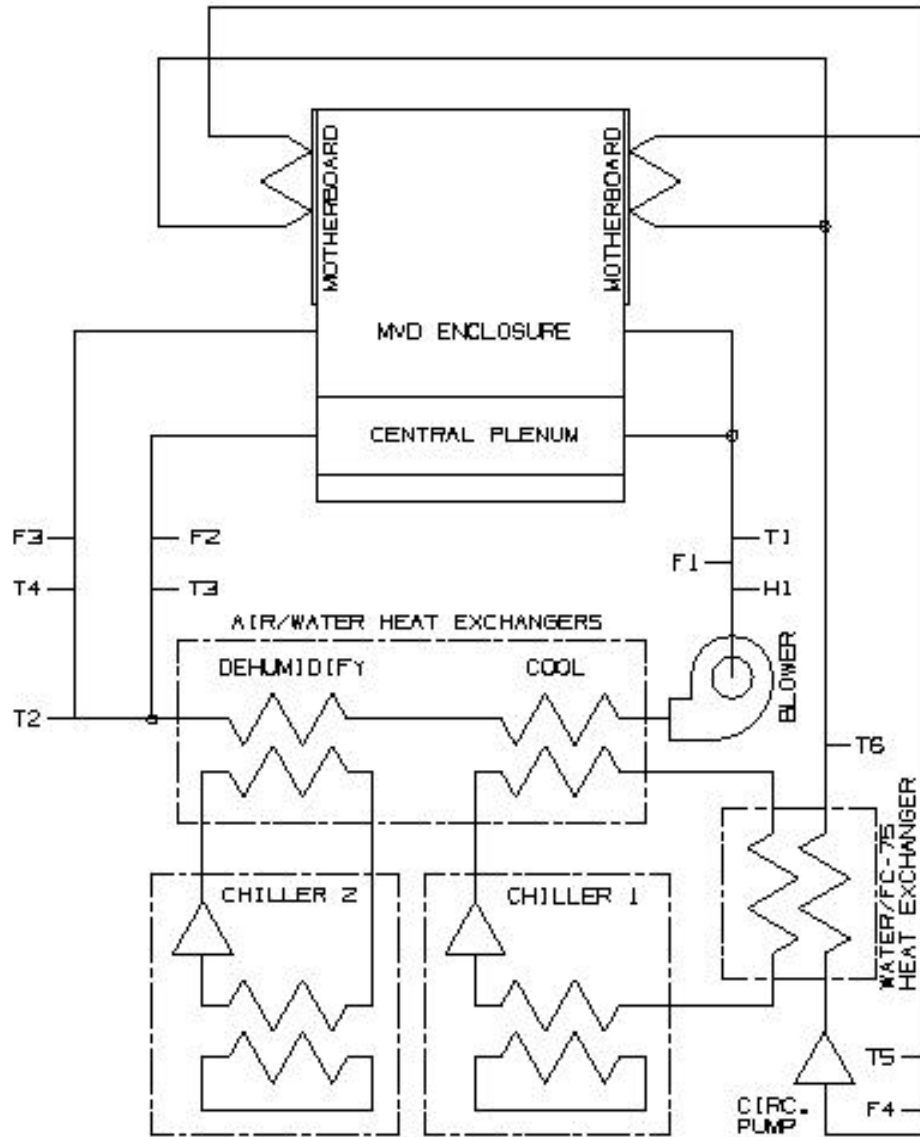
MOTHERBOARD

MOTHERBOARD

MVD ENCLOSURE

CENTRAL PLENUM

F3

T4

F2

T3

T1

F1

H1

AIR/WATER HEAT EXCHANGERS

DEHUMIDIFY

COOL

BLOWER

T2

T6

WATER/FC-75 HEAT EXCHANGER

CHILLER 2

CHILLER 1

T5

CIRC. PUMP

F4